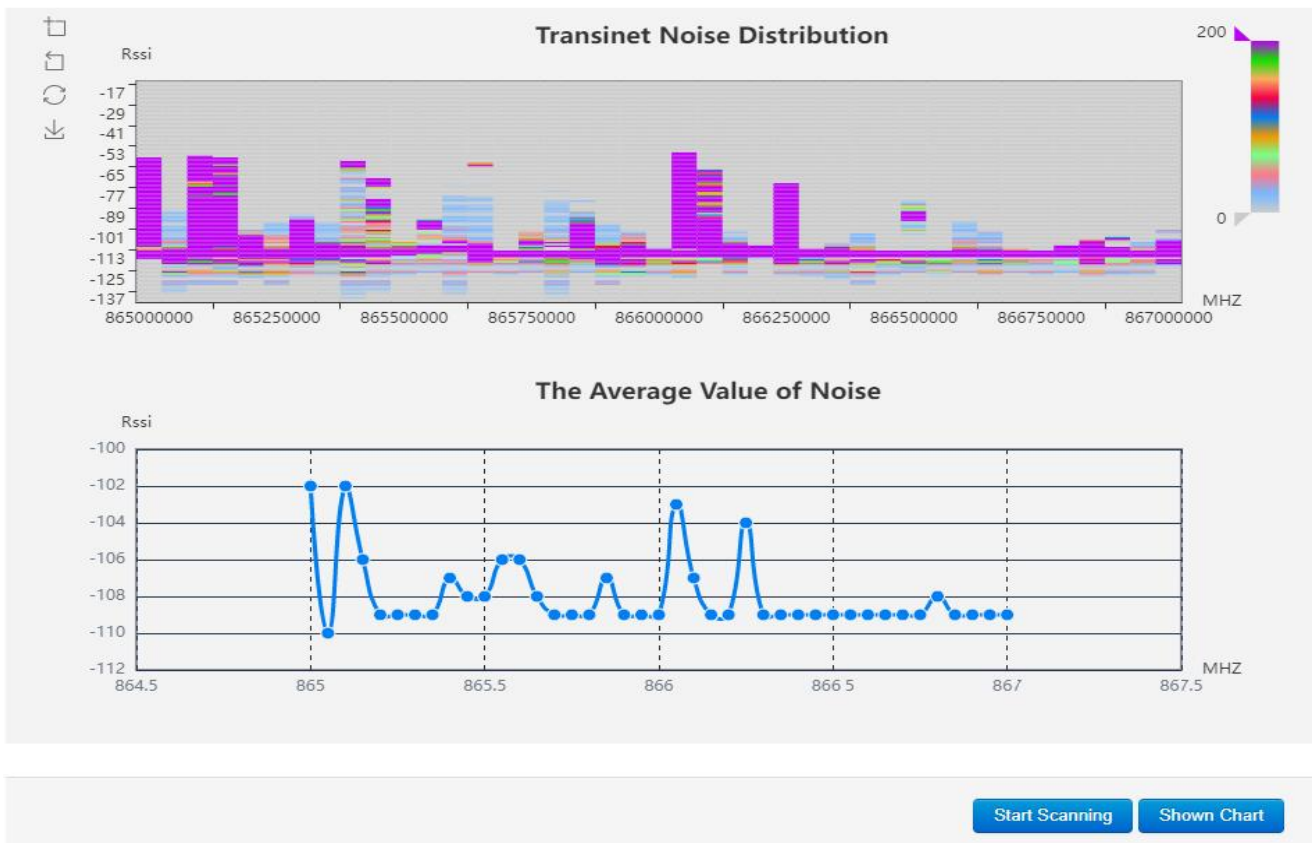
Transinet Noise Distribution

Rssi

200

0

-17
-29
-41
-53
-65
-77
-89
-101
-113
-125
-137

MHZ

865000000 865250000 865500000 865750000 866000000 866250000 866500000 866750000 867000000

The Average Value of Noise

Rssi

-100
-102
-104
-106
-108
-110
-112

MHZ

864.5 865 865.5 866 866.5 867 867.5

Start Scanning

Shown Chart